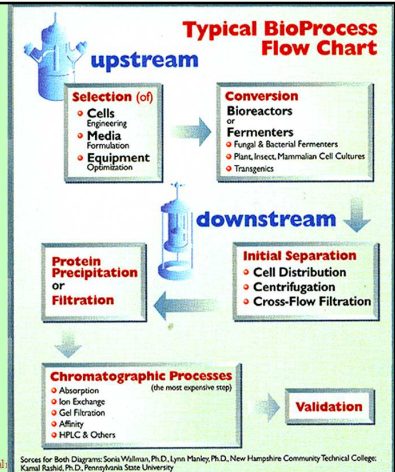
Typical BioProcess Flow Chart

upstream

Selection (of)
Cells
Engineering
Media
Formulation
Equipment
Optimization

Conversion
Bioreactors
or
Fermenters
Fungal & Bacterial Fermenters
Plant, Insect, Mammalian Cell Cultures
Transgenics

downstream

Protein Precipitation
or
Filtration

Initial Separation
Cell Distribution
Centrifugation
Cross-Flow Filtration

Chromatographic Processes
(the most expensive step)
Absorption
Ion Exchange
Gel Filtration
Affinity
HPLC & Others

Validation

Sorces for Both Diagrams: Sonia Wallman, Ph.D., Lynn Manley, Ph.D., New Hampshire Community Technical College; Kamal Rashid, Ph.D., Pennsylvania State University